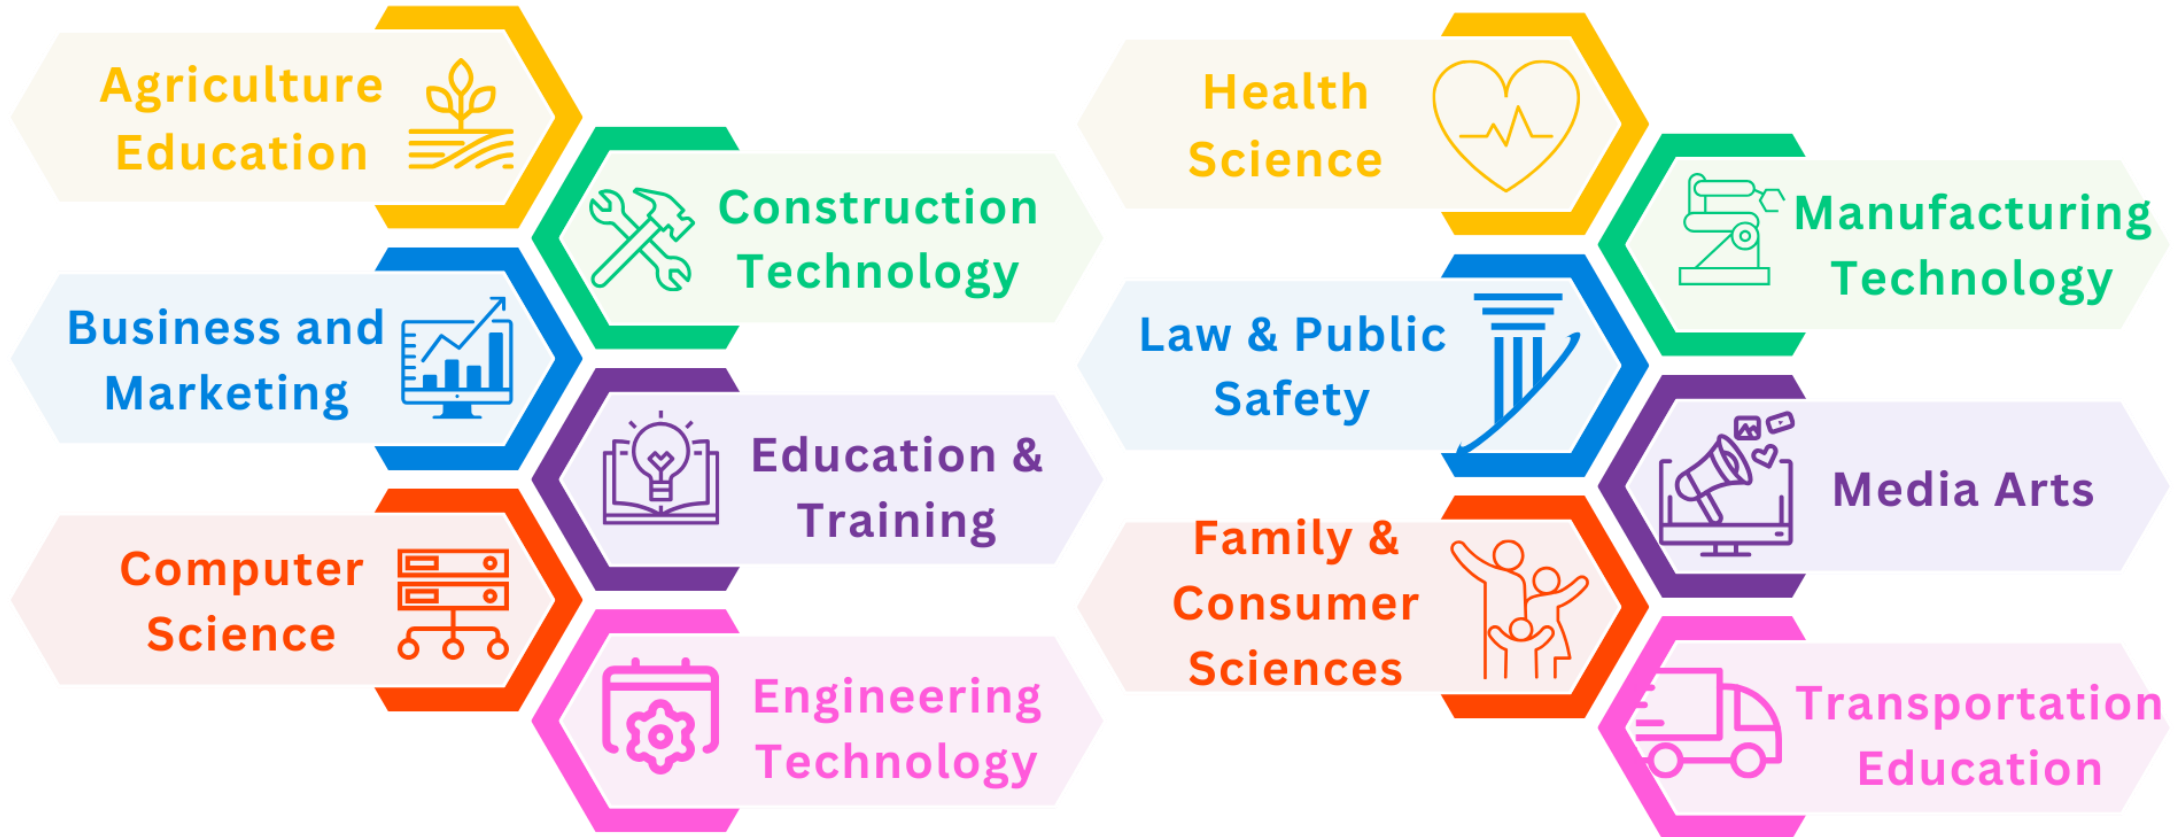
Agriculture Education

Construction Technology

Business and Marketing

Education & Training

Computer Science

Engineering Technology

Health Science

Manufacturing Technology

Law & Public Safety

Media Arts

Family & Consumer Sciences

Transportation Education